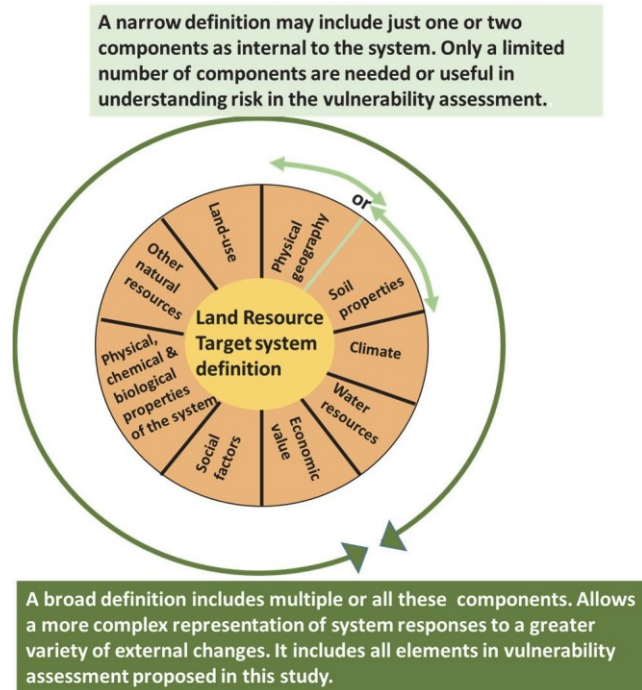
A narrow definition may include just one or two components as internal to the system. Only a limited number of components are needed or useful in understanding risk in the vulnerability assessment.

or

Land-use

Physical geography

Soil properties

Climate

Water resources

Economic value

Social factors

Physical, chemical & biological properties of the system

Other natural resources

Land Resource Target system definition

A broad definition includes multiple or all these components. Allows a more complex representation of system responses to a greater variety of external changes. It includes all elements in vulnerability assessment proposed in this study.